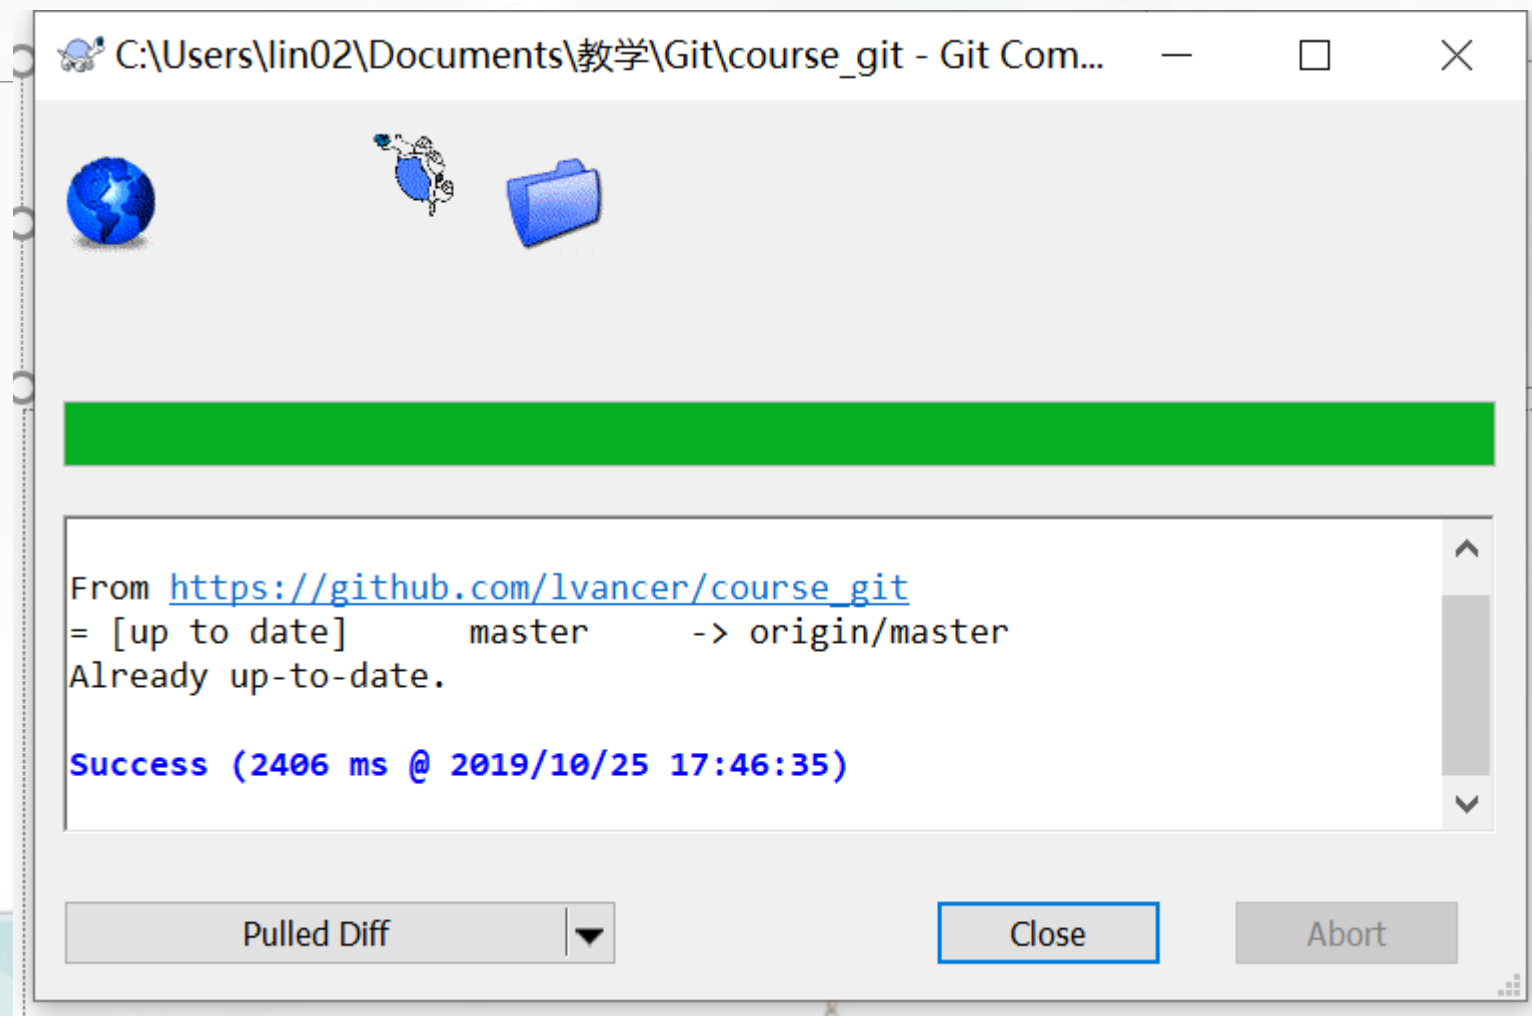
C:\Users\lin02\Documents\教学\Git\course_git - Git Com...

From https://github.com/lvancer/course_git
= [up to date]      master     -> origin/master
Already up-to-date.

Success (2406 ms @ 2019/10/25 17:46:35)

Pulled Diff

Close

Abort